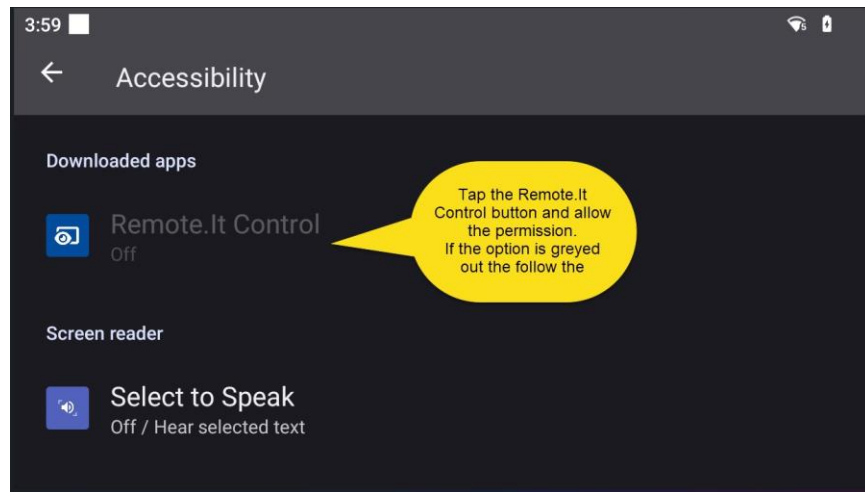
3:59

Accessibility

Downloaded apps

Remote.It Control
Off

Tap the Remote.It Control button and allow the permission.
If the option is greyed out the follow the

Screen reader

Select to Speak
Off / Hear selected text